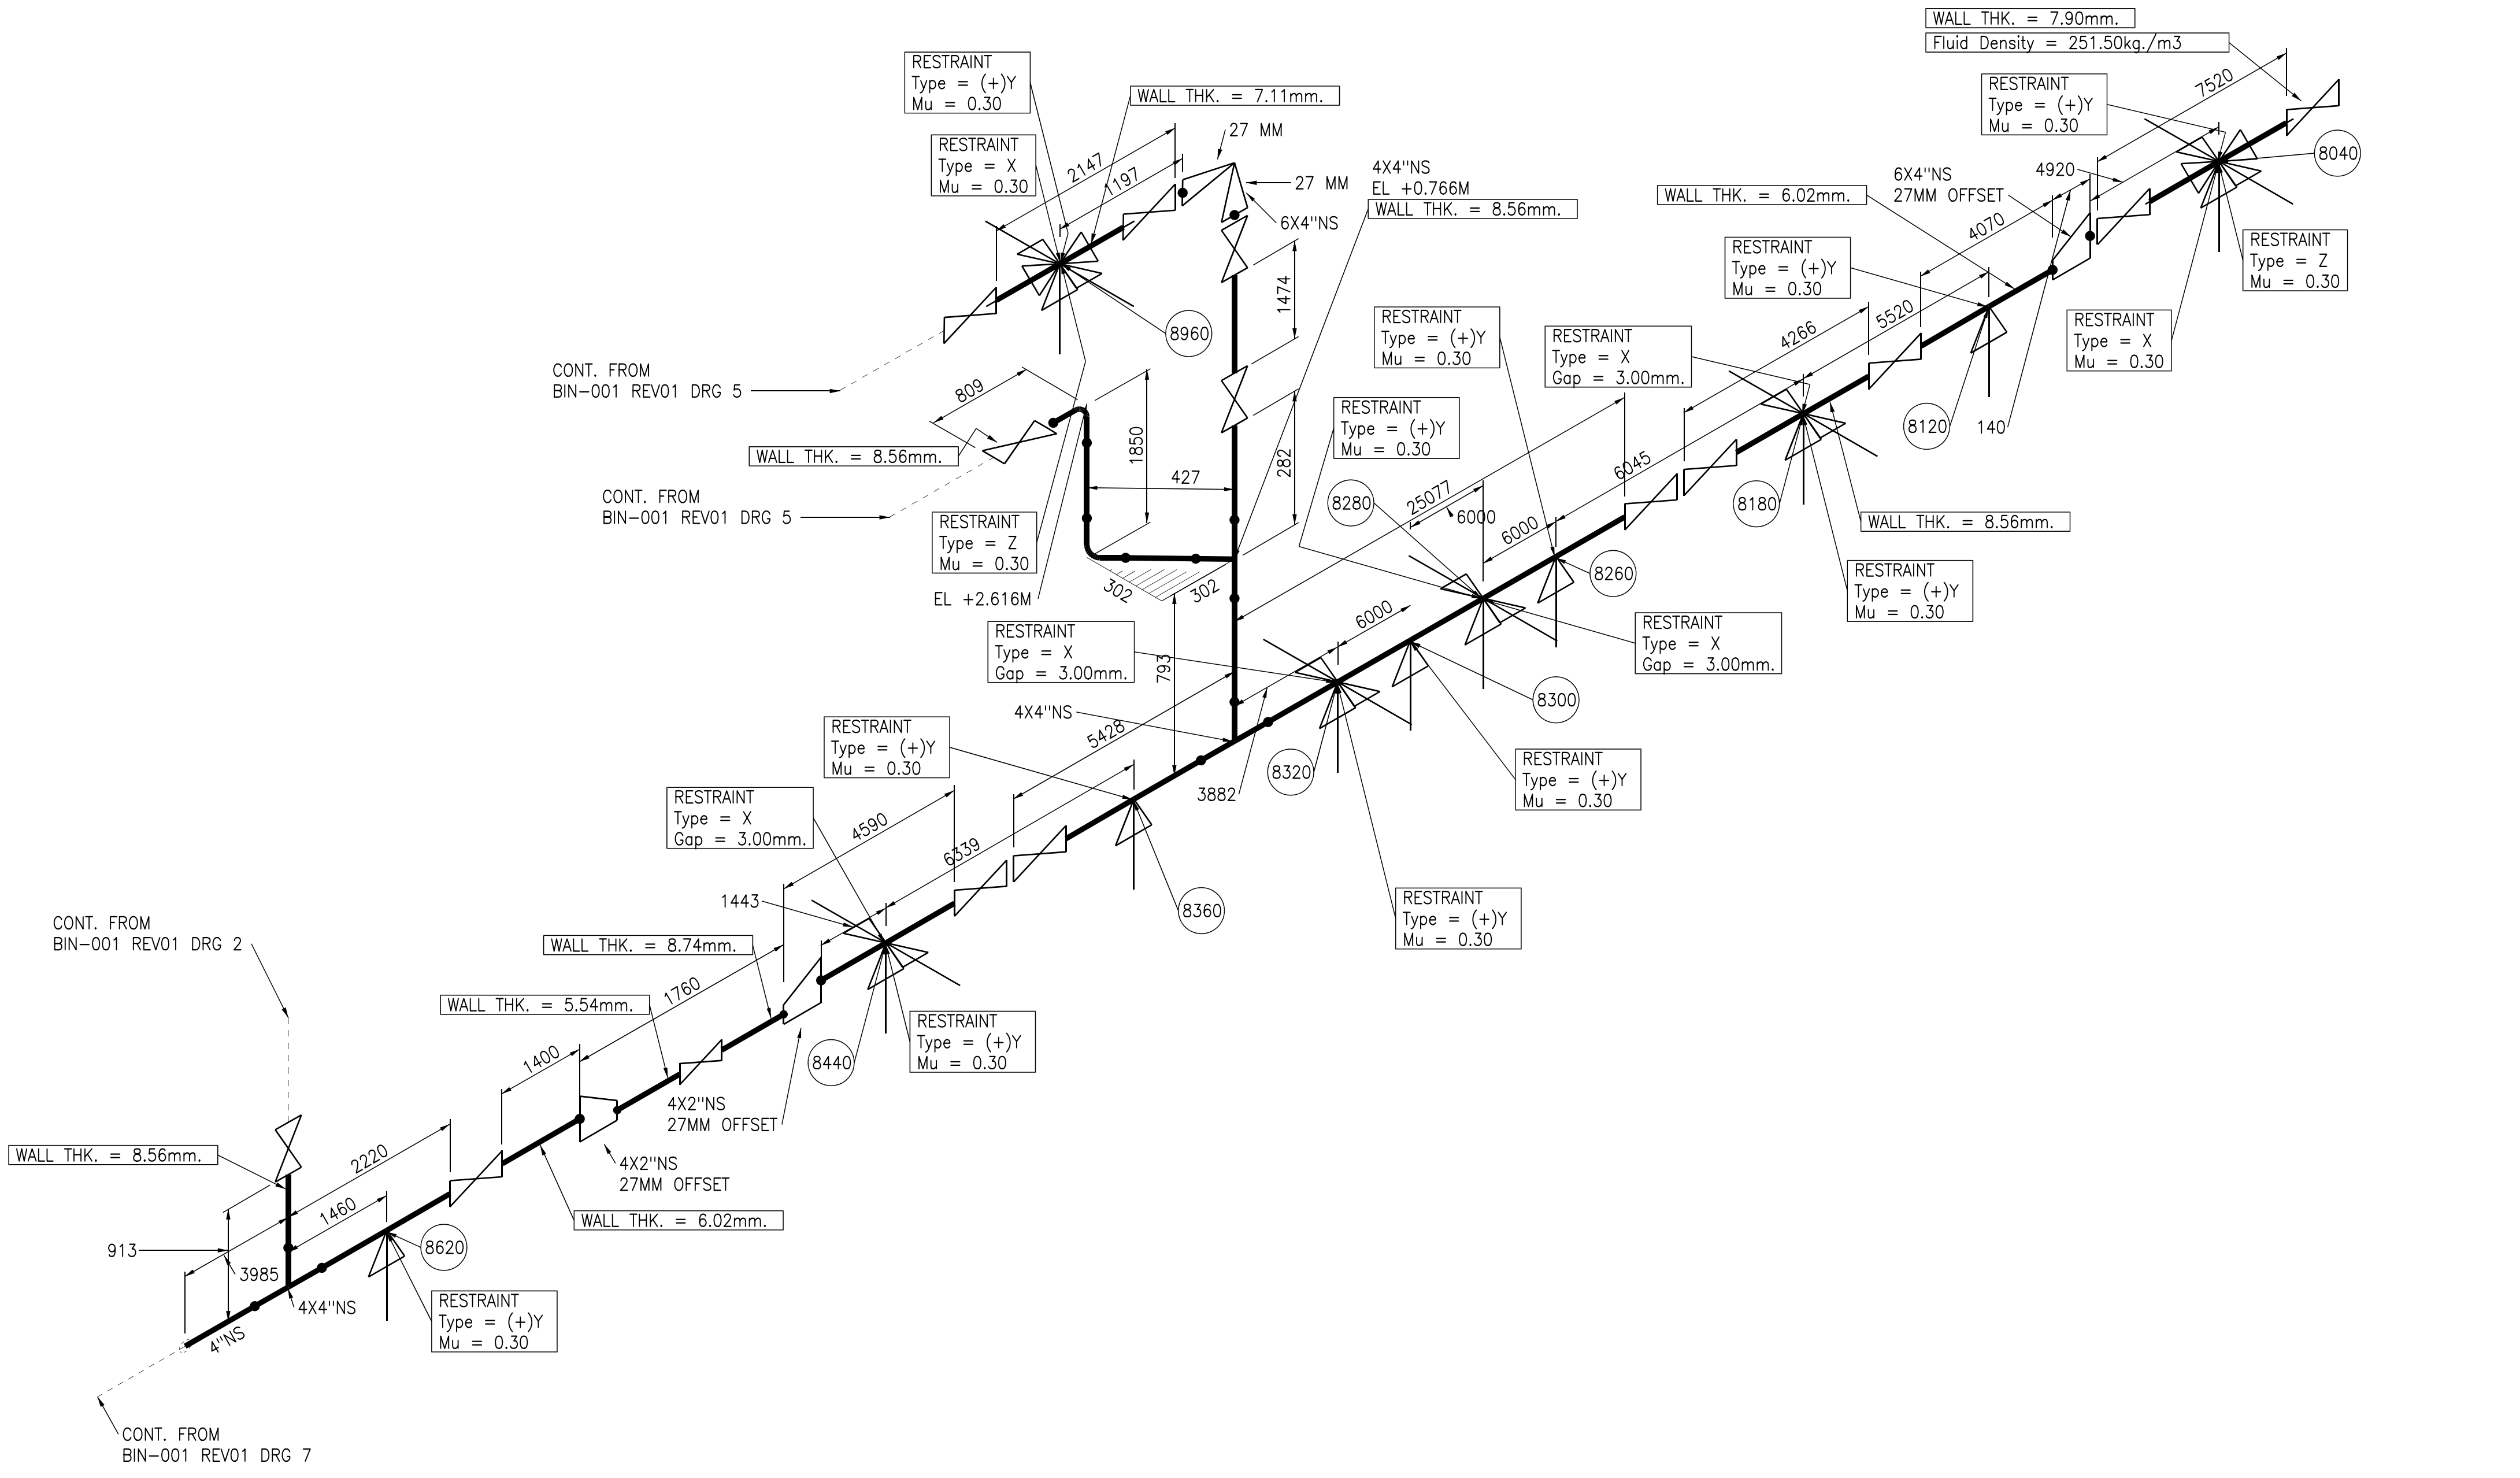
WALL THK. = 7.90mm.
Fluid Density = 251.50kg./m3

RESTRAINT
Type = (+)Y
Mu = 0.30

WALL THK. = 7.11mm.

27 MM

27 MM

RESTRAINT
Type = X
Mu = 0.30

2147

197

6X4''NS

4X4''NS
EL +0.766M
WALL THK. = 8.56mm.

RESTRAINT
Type = (+)Y
Mu = 0.30

7520

8040

4920

6X4''NS
27MM OFFSET

WALL THK. = 6.02mm.

RESTRAINT
Type = Z
Mu = 0.30

4070

RESTRAINT
Type = (+)Y
Mu = 0.30

1474

8960

RESTRAINT
Type = X
Mu = 0.30

5520

RESTRAINT
Type = (+)Y
Mu = 0.30

RESTRAINT
Type = X
Gap = 3.00mm.

4266

CONT. FROM
BIN-001 REV01 DRG 5

809

RESTRAINT
Type = (+)Y
Mu = 0.30

8120

140

1850

WALL THK. = 8.56mm.

427

282

6045

8180

WALL THK. = 8.56mm.

CONT. FROM
BIN-001 REV01 DRG 5

8280

25077

6000

6000

RESTRAINT
Type = Z
Mu = 0.30

8260

RESTRAINT
Type = (+)Y
Mu = 0.30

302

302

EL +2.616M

RESTRAINT
Type = X
Gap = 3.00mm.

RESTRAINT
Type = X
Gap = 3.00mm.

6000

793

8300

4X4''NS

5428

RESTRAINT
Type = (+)Y
Mu = 0.30

8320

RESTRAINT
Type = (+)Y
Mu = 0.30

3882

RESTRAINT
Type = X
Gap = 3.00mm.

4590

6339

8360

RESTRAINT
Type = (+)Y
Mu = 0.30

1443

CONT. FROM
BIN-001 REV01 DRG 2

WALL THK. = 8.74mm.

WALL THK. = 5.54mm.

1760

RESTRAINT
Type = (+)Y
Mu = 0.30

8440

1400

4X2''NS
27MM OFFSET

WALL THK. = 8.56mm.

2220

4X2''NS
27MM OFFSET

WALL THK. = 6.02mm.

1460

8620

913

3985

4X4''NS

RESTRAINT
Type = (+)Y
Mu = 0.30

4''NS

CONT. FROM
BIN-001 REV01 DRG 7